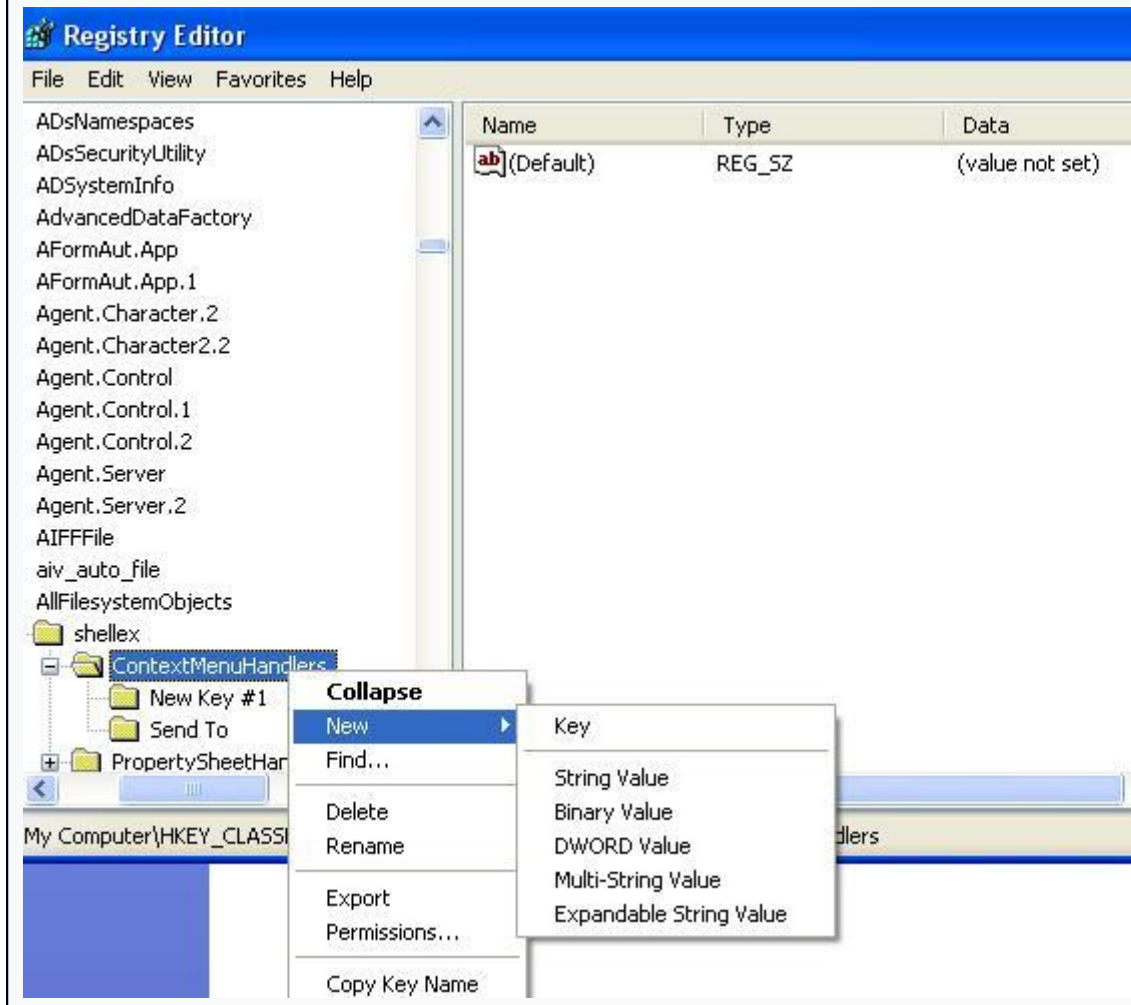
Registry Editor

File Edit View Favorites Help

ADsNamespaces
ADsSecurityUtility
ADSystemInfo
AdvancedDataFactory
AFormAut.App
AFormAut.App.1
Agent.Character.2
Agent.Character2.2
Agent.Control
Agent.Control.1
Agent.Control.2
Agent.Server
Agent.Server.2
AIFFFile
aiv_auto_file
AllFilesystemObjects
shellex
ContextMenuHandlers
New Key #1
Send To
PropertySheetHar

| Name | Type | Data |
|---|---|---|
| (Default) | REG_SZ | (value not set) |

Collapse
New
Find...
Delete
Rename
Export
Permissions...
Copy Key Name

Key
String Value
Binary Value
DWORD Value
Multi-String Value
Expandable String Value

My Computer\HKEY_CLASS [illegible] dlers